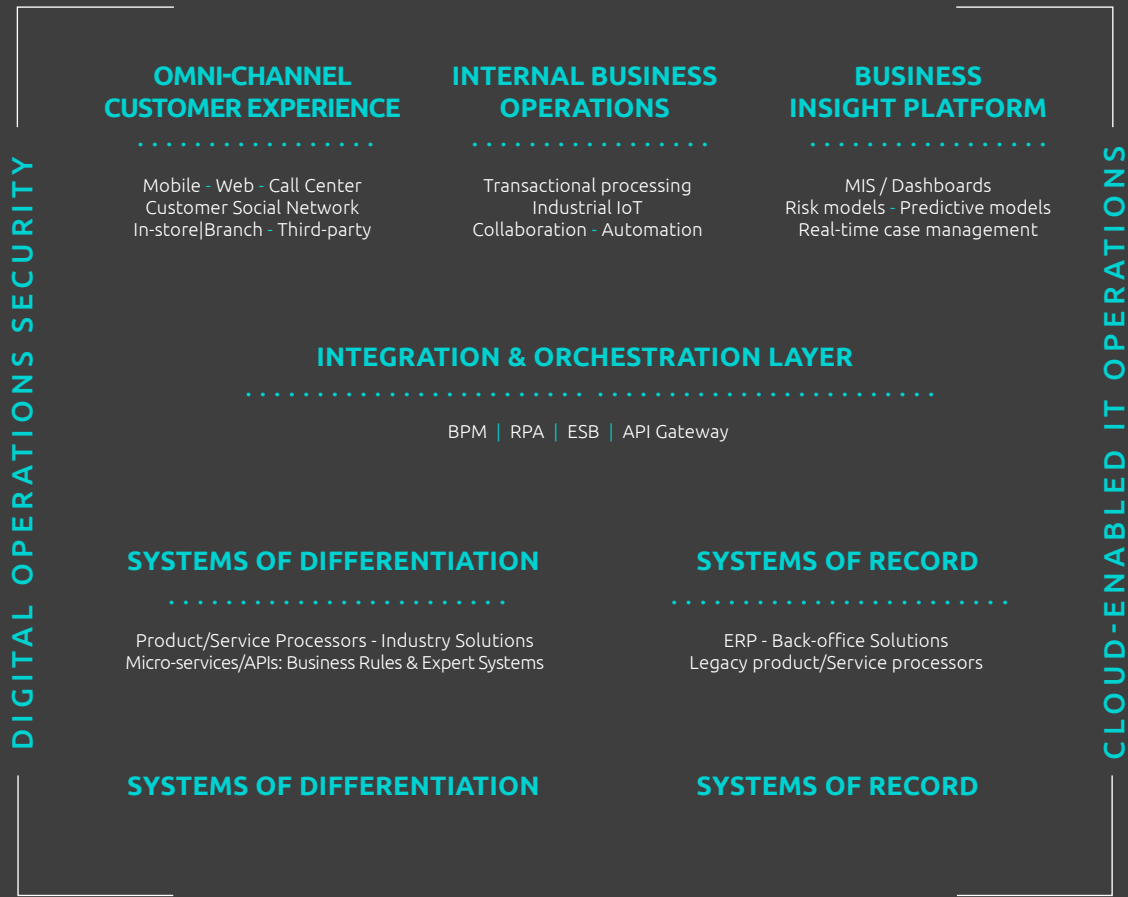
DIGITAL OPERATIONS SECURITY

OMNI-CHANNEL CUSTOMER EXPERIENCE

Mobile - Web - Call Center
Customer Social Network
In-store|Branch - Third-party

INTERNAL BUSINESS OPERATIONS

Transactional processing
Industrial IoT
Collaboration - Automation

BUSINESS INSIGHT PLATFORM

MIS / Dashboards
Risk models - Predictive models
Real-time case management

INTEGRATION & ORCHESTRATION LAYER

BPM | RPA | ESB | API Gateway

SYSTEMS OF DIFFERENTIATION

Product/Service Processors - Industry Solutions
Micro-services/APIs: Business Rules & Expert Systems

SYSTEMS OF RECORD

ERP - Back-office Solutions
Legacy product/Service processors

SYSTEMS OF DIFFERENTIATION

SYSTEMS OF RECORD

CLOUD-ENABLED IT OPERATIONS